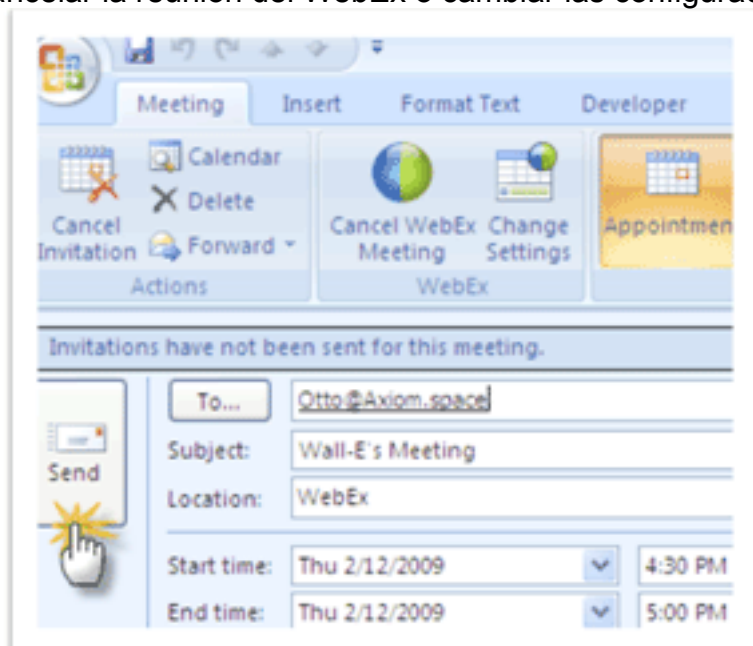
ancelar la reunión del WebEx o cambiar las configura

Meeting Insert Format Text Developer

Cancel Invitation
Calendar
Delete
Forward
Actions

Cancel WebEx Meeting
Change Settings
WebEx

Appointmen

Invitations have not been sent for this meeting.

Send

To... Otto@Axiom.space

Subject: Wall-E's Meeting

Location: WebEx

Start time: Thu 2/12/2009 4:30 PM

End time: Thu 2/12/2009 5:00 PM